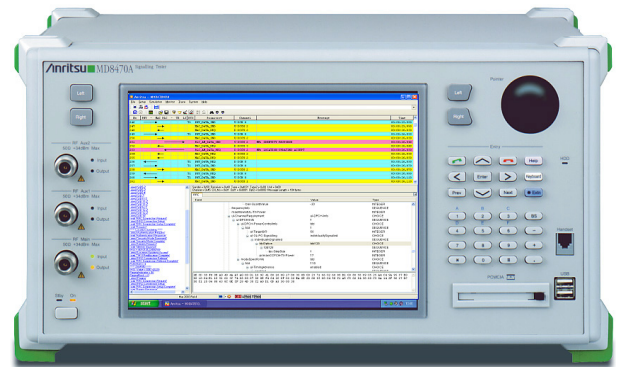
/Inritsu MD8470A Signalling Tester

Left

Right

RF Aux2

Input

Output

RF Aux1

Input

Output

RF Main

Input

Output

Left

Right

Pointer

Entry

Help

Enter

Keyboard

Prev

Next

Gain

1

2

3

BS

4

5

6

7

8

9

0

HDD

PCMCIA

USB

start